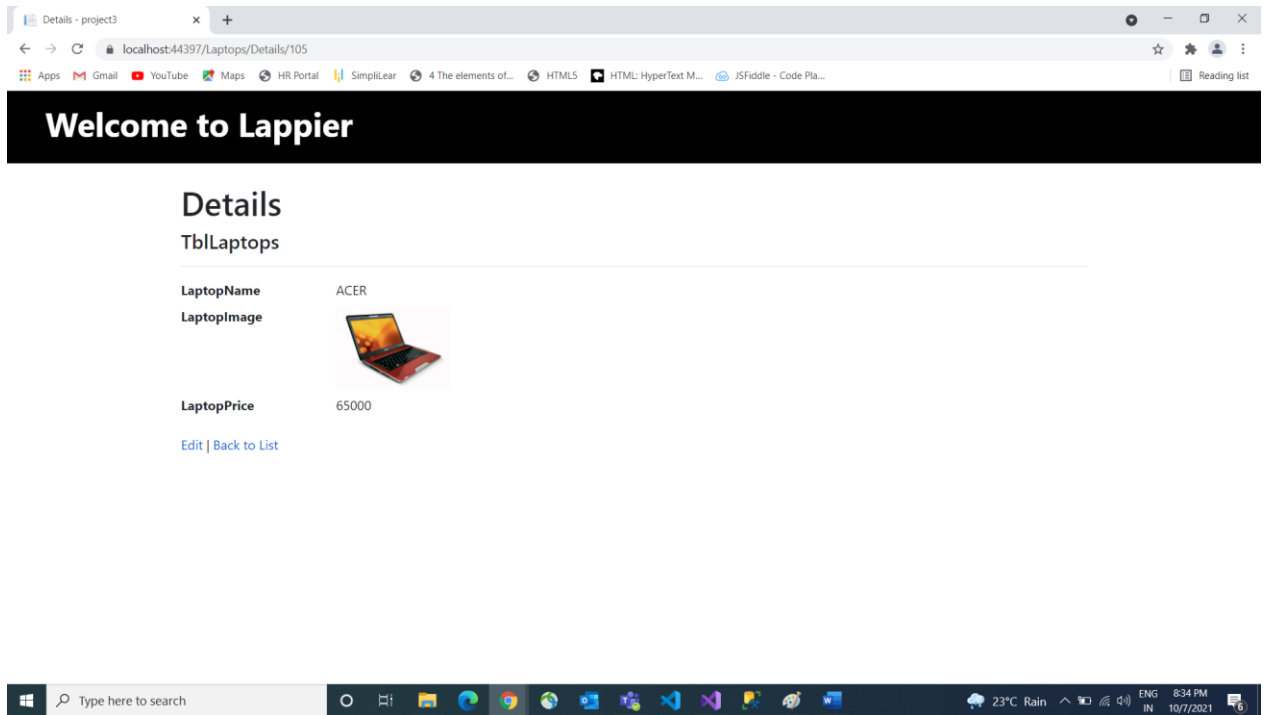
Details - project3 × +

localhost:44397/Laptops/Details/105

Apps Gmail YouTube Maps HR Portal SimpliLear 4 The elements of... HTML5 HTML: HyperText M... JSFiddle - Code Pla... Reading list

Welcome to Lappier

Details

TblLaptops

| | |
|---|---|
| **LaptopName** | ACER |
| **LaptopImage** | |
| **LaptopPrice** | 65000 |

Edit | Back to List

Type here to search

23°C Rain ENG IN 8:34 PM 10/7/2021 6